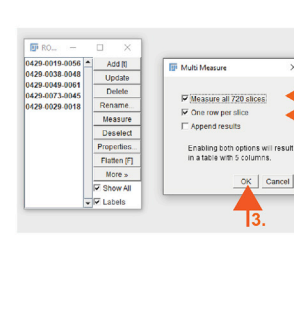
RO...

0429-0019-0056
0429-0038-0048
0429-0049-0061
0429-0073-0045
0429-0029-0018

Add [t]
Update
Delete
Rename...
Measure
Deselect
Properties...
Flatten [F]
More »
Show All
Labels

Multi Measure

Measure all 720 slices
One row per slice
Append results

Enabling both options will result in a table with 5 columns.

OK
Cancel

3.